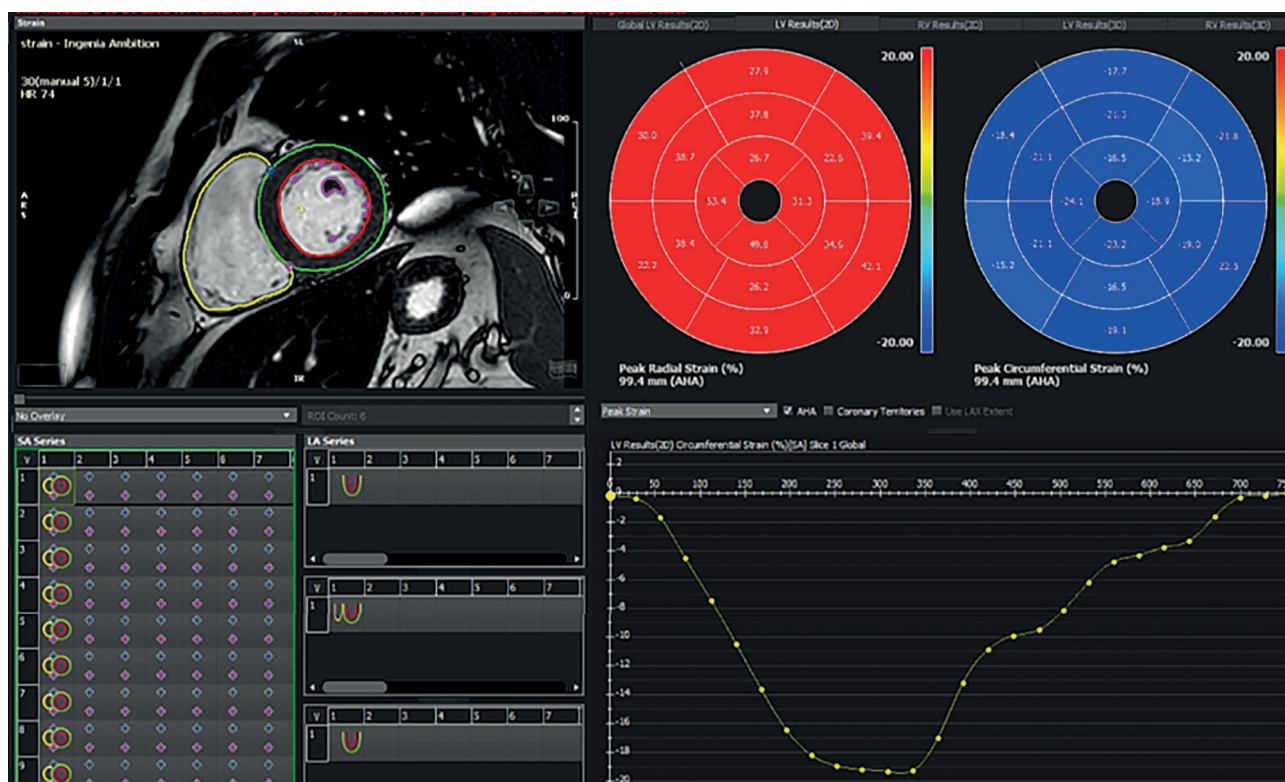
Strain

strain - Ingenia Ambition

30(manual 5)/1/1
HR 74

SL

100

0

IR

Global LV Results(2D) | LV Results(2D) | RV Results(2D) | LV Results(3D) | RV Results(3D)

27.9
37.8
30.0
39.4
38.7
26.7
22.5
53.4
31.3
38.4
49.8
34.6
23.2
42.1
26.2
32.9

20.00
-20.00

Peak Radial Strain (%)
99.4 mm (AHA)

-17.7
-21.0
-18.4
-21.8
-21.1
-16.5
-15.2
-24.1
-18.9
-21.1
-23.2
-19.0
-15.2
-22.5
-16.5
-19.1

20.00
-20.00

Peak Circumferential Strain (%)
99.4 mm (AHA)

No Overlay
ROI Count: 6

Peak Strain
AHA
Coronary Territories
Use LAX Extent

SA Series
V 1 2 3 4 5 6 7
1
2
3
4
5
6
7
8
9

LA Series
V 1 2 3 4 5 6 7
1

V 1 2 3 4 5 6 7
1

V 1 2 3 4 5 6 7
1

LV Results(2D) Circumferential Strain (%)[SA] Slice 1 Global

2
0
-2
-4
-6
-8
-10
-12
-14
-16
-18
-20

50 100 150 200 250 300 350 400 450 500 550 600 650 700 75